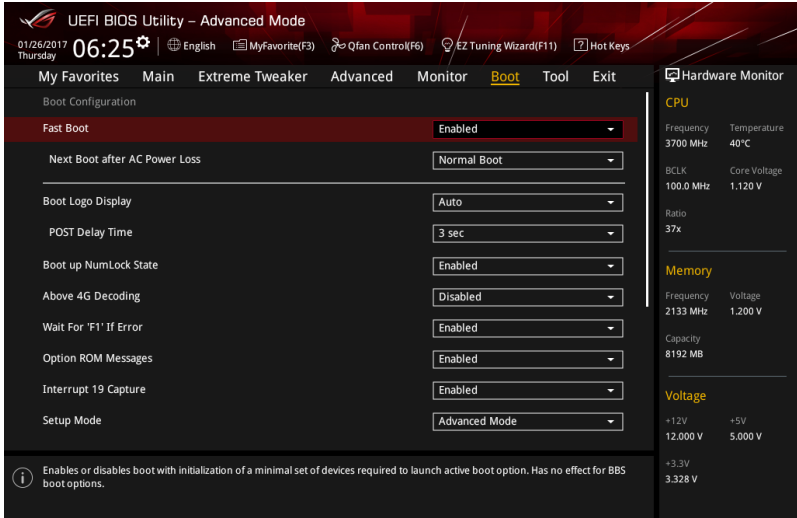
UEFI BIOS Utility – Advanced Mode

01/26/2017 Thursday 06:25 English MyFavorite(F3) Qfan Control(F6) EZ Tuning Wizard(F11) Hot Keys

My Favorites Main Extreme Tweaker Advanced Monitor Boot Tool Exit

Hardware Monitor

Boot Configuration

| | |
|---|---|
| Fast Boot | Enabled |
| Next Boot after AC Power Loss | Normal Boot |
| Boot Logo Display | Auto |
| POST Delay Time | 3 sec |
| Boot up NumLock State | Enabled |
| Above 4G Decoding | Disabled |
| Wait For 'F1' If Error | Enabled |
| Option ROM Messages | Enabled |
| Interrupt 19 Capture | Enabled |
| Setup Mode | Advanced Mode |

CPU

Frequency 3700 MHz Temperature 40°C

BCLK 100.0 MHz Core Voltage 1.120 V

Ratio 37x

Memory

Frequency 2133 MHz Voltage 1.200 V

Capacity 8192 MB

Voltage

+12V 12.000 V +5V 5.000 V

+3.3V 3.328 V

Enables or disables boot with initialization of a minimal set of devices required to launch active boot option. Has no effect for BBS boot options.